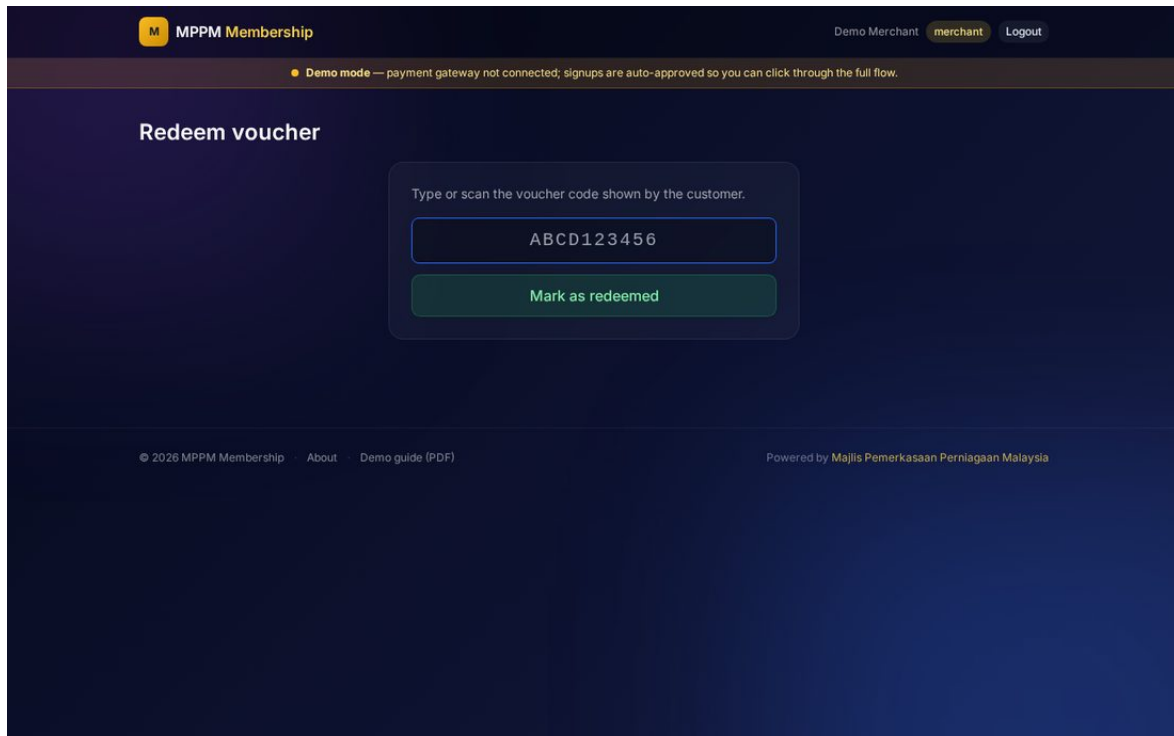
M MPPM Membership

Demo Merchant merchant Logout

Demo mode — payment gateway not connected; signups are auto-approved so you can click through the full flow.

Redeem voucher

Type or scan the voucher code shown by the customer.

ABCD123456

Mark as redeemed

© 2026 MPPM Membership · About · Demo guide (PDF)

Powered by Majlis Pemerkasaan Perniagaan Malaysia